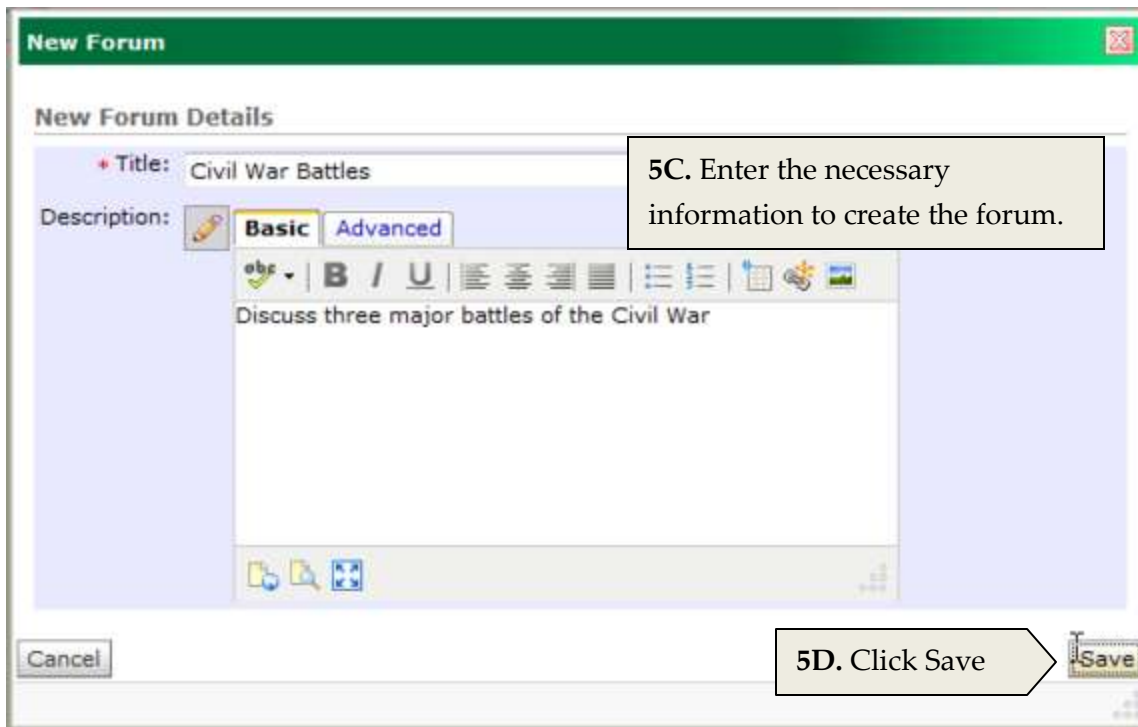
New Forum

New Forum Details

* Title: Civil War Battles

5C. Enter the necessary information to create the forum.

Description: Basic Advanced

B I U

Discuss three major battles of the Civil War

Cancel

5D. Click Save

Save